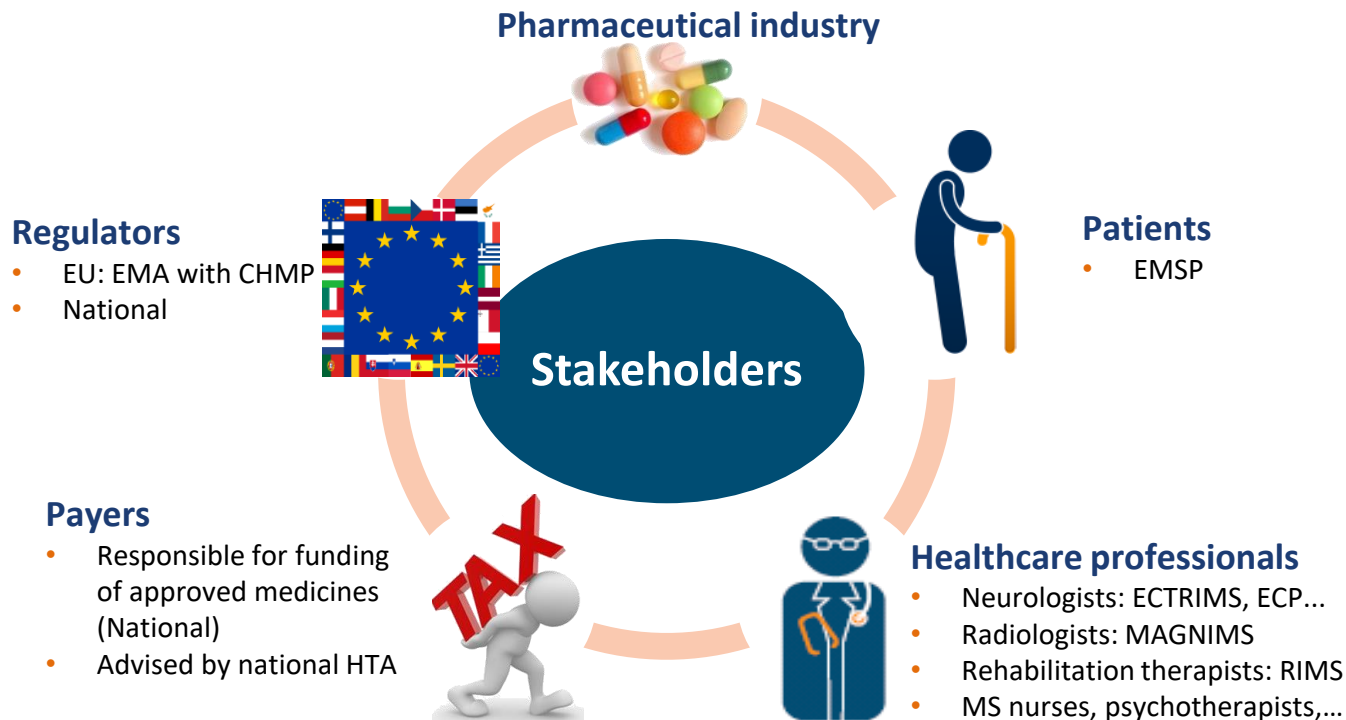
Pharmaceutical industry

Regulators
• EU: EMA with CHMP
• National

Patients
• EMSP

Stakeholders

Payers
• Responsible for funding of approved medicines (National)
• Advised by national HTA

TAX

Healthcare professionals
• Neurologists: ECTRIMS, ECP...
• Radiologists: MAGNIMS
• Rehabilitation therapists: RIMS
• MS nurses, psychotherapists,…